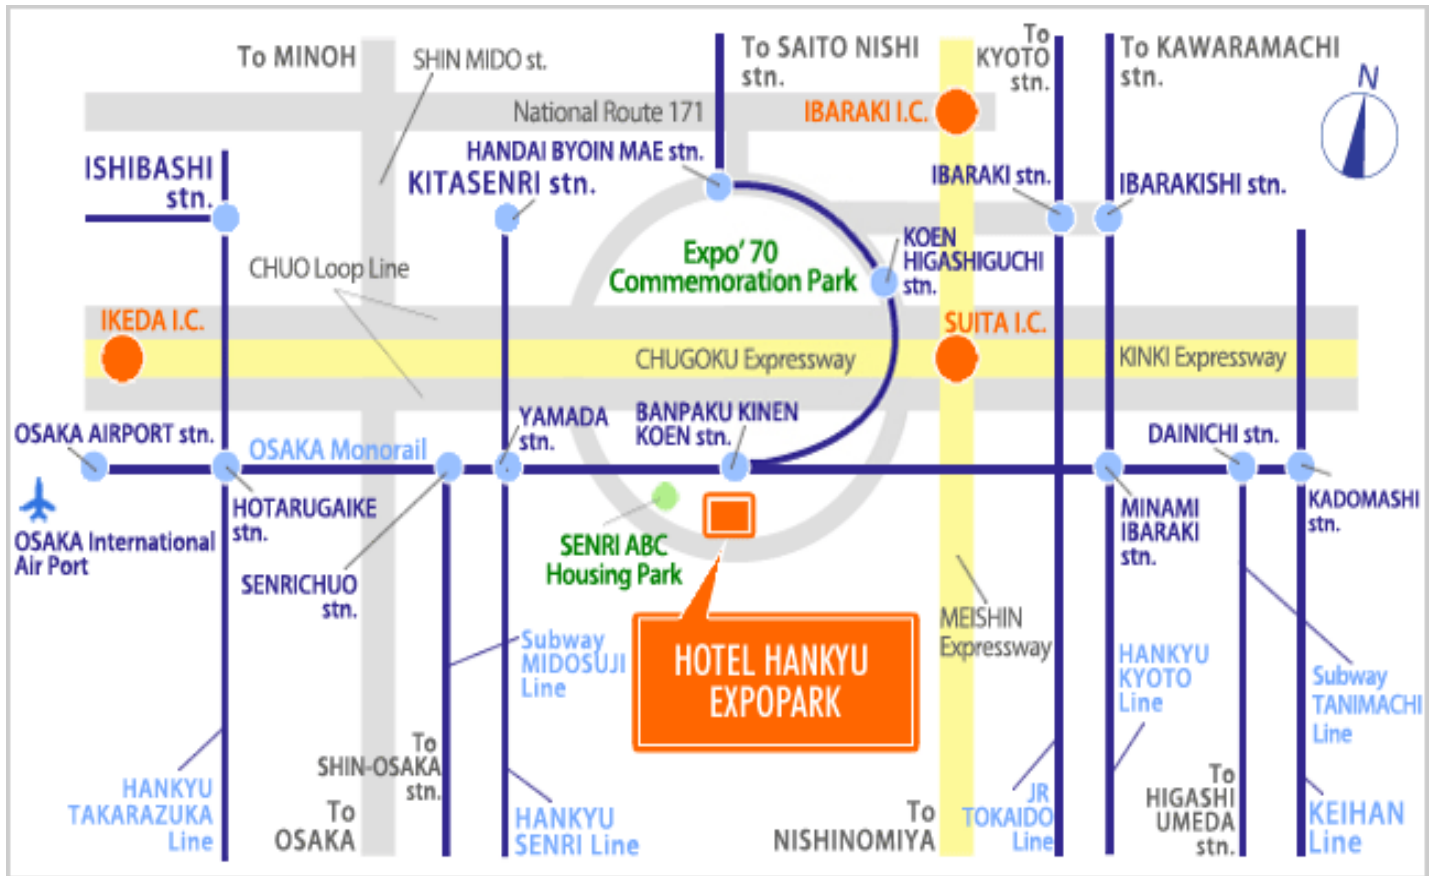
To MINOH

SHIN MIDO st.

To SAITO NISHI stn.

To KYOTO stn.

To KAWARAMACHI stn.

N

National Route 171

IBARAKI I.C.

HANDAI BYOIN MAE stn.

ISHIBASHI stn.

KITASENRI stn.

IBARAKI stn.

IBARAKISHI stn.

Expo' 70 Commemoration Park

KOEN HIGASHIGUCHI stn.

CHUO Loop Line

IKEDA I.C.

SUITA I.C.

CHUGOKU Expressway

KINKI Expressway

YAMADA stn.

BANPAKU KINEN KOEN stn.

OSAKA AIRPORT stn.

OSAKA Monorail

DAINICHI stn.

HOTARUGAIKE stn.

OSAKA International Air Port

MINAMI IBARAKI stn.

KADOMASHI stn.

SENRI ABC Housing Park

SENRICHUO stn.

MEISHIN Expressway

Subway MIDOSUJI Line

HOTEL HANKYU EXPOPARK

HANKYU KYOTO Line

Subway TANIMACHI Line

HANKYU TAKARAZUKA Line

To SHIN-OSAKA stn.

To OSAKA

HANKYU SENRI Line

To NISHINOMIYA

JR TOKAIDO Line

To HIGASHI UMEDA stn.

KEIHAN Line